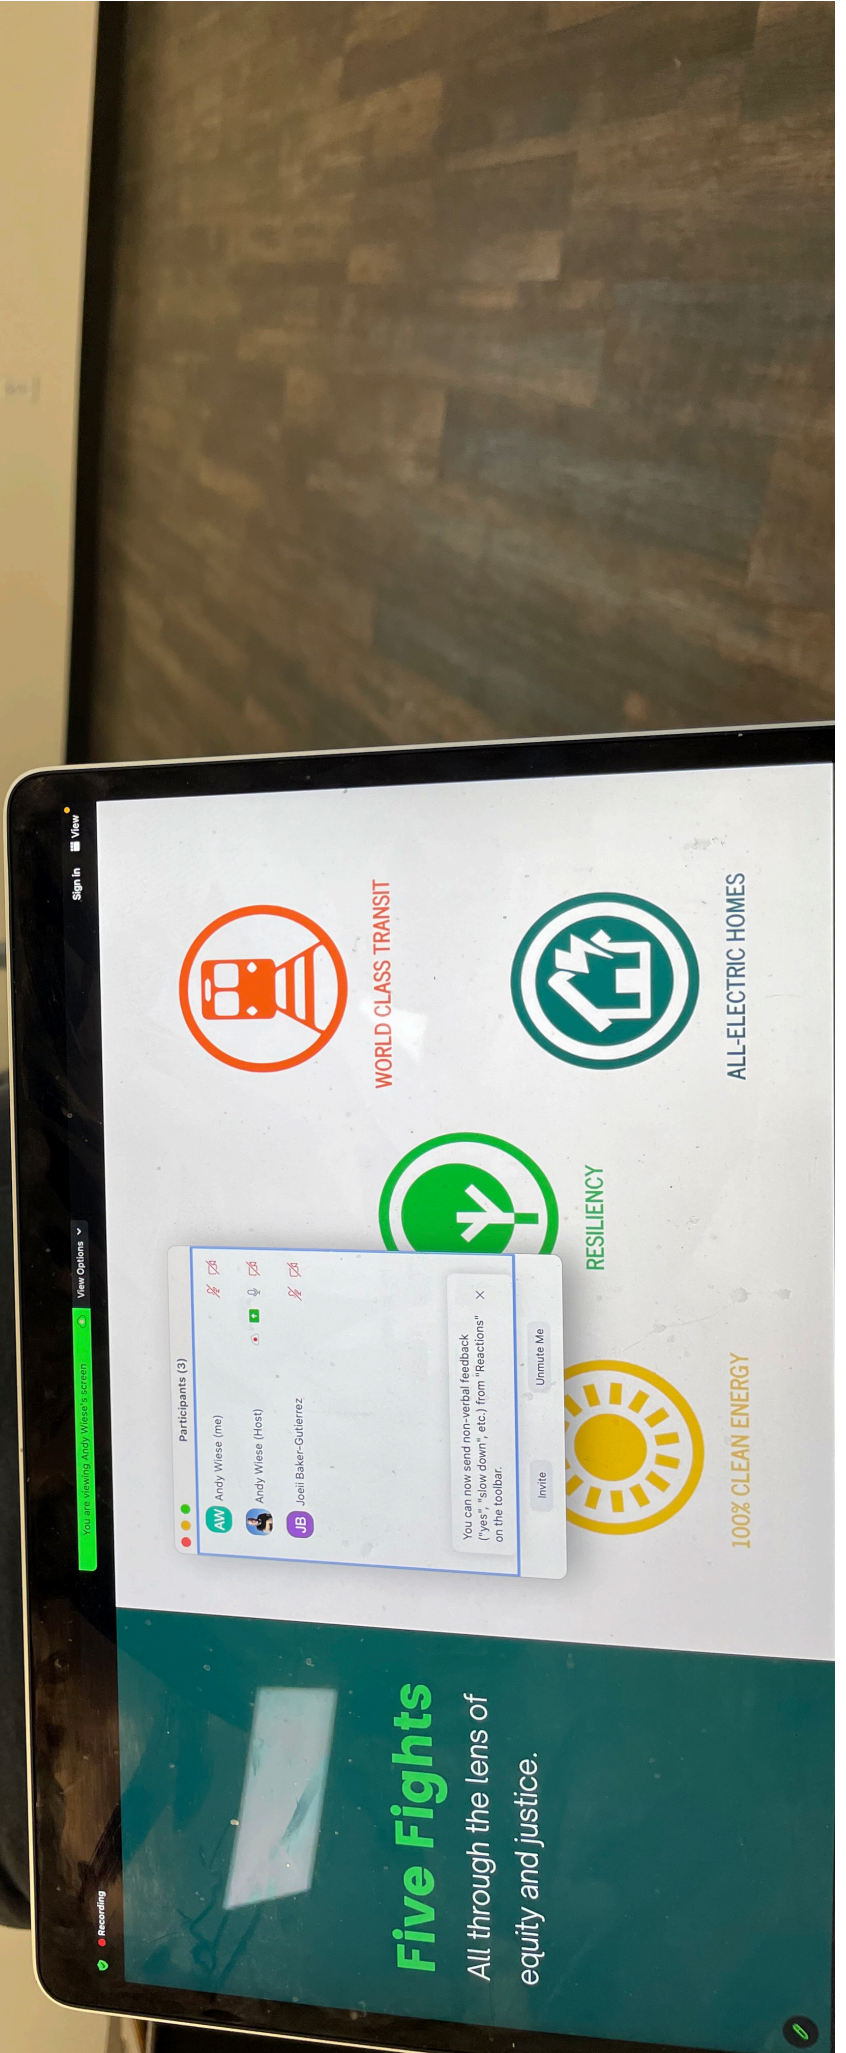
Recording

You are viewing Andy Wiese's screen

View Options

Sign In

View

Participants (3)

AW Andy Wiese (me)

Andy Wiese (Host)

JB Joeli Baker-Gutierrez

You can now send non-verbal feedback ("yes", "slow down", etc.) from "Reactions" on the toolbar.

Invite

Unmute Me

Five Fights

All through the lens of equity and justice.

100% CLEAN ENERGY

RESILIENCY

WORLD CLASS TRANSIT

ALL-ELECTRIC HOMES